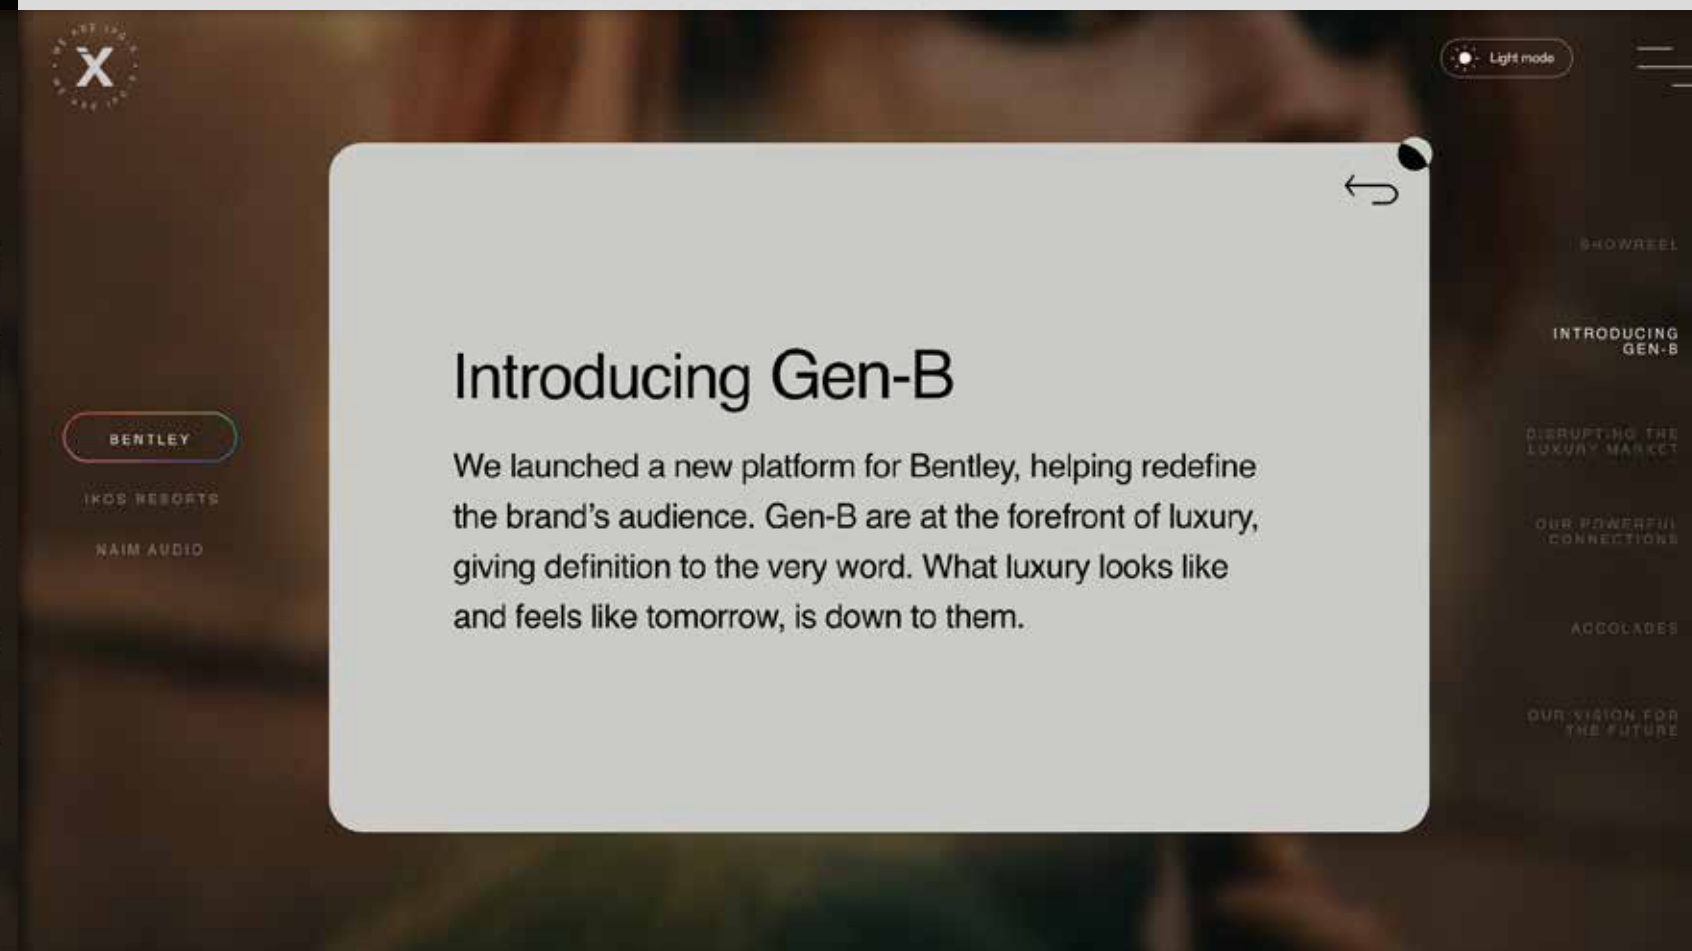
X

Light mode

BENTLEY

IKOS RESORTS

NAIM AUDIO

Introducing Gen-B

We launched a new platform for Bentley, helping redefine the brand's audience. Gen-B are at the forefront of luxury, giving definition to the very word. What luxury looks like and feels like tomorrow, is down to them.

SHOWREEL

INTRODUCING GEN-B

DISRUPTING THE LUXURY MARKET

OUR POWERFUL CONNECTIONS

ACCOLADES

OUR VISION FOR THE FUTURE